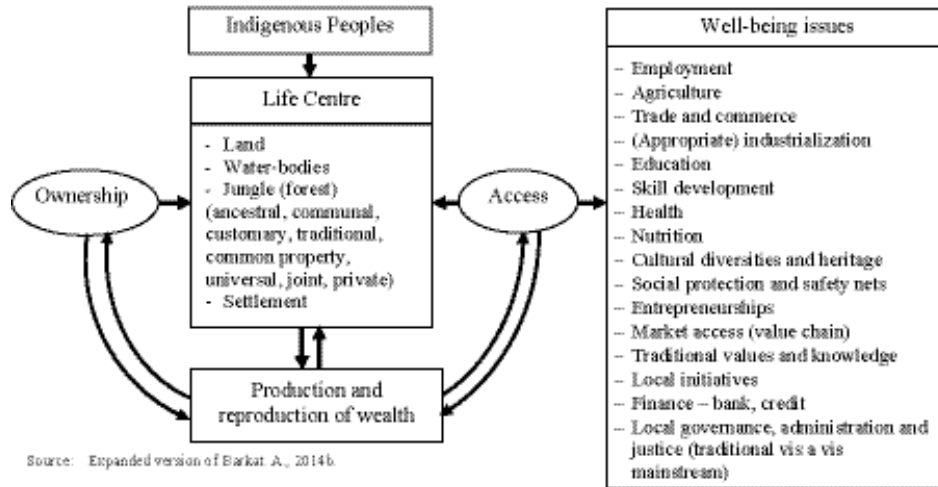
Indigenous Peoples

Life Centre

- Land
- Water-bodies
- Jungle (forest) (ancestral, communal, customary, traditional, common property, universal, joint, private)
- Settlement

Ownership

Access

Production and reproduction of wealth

Source: Expanded version of Barkat. A., 2014b.

Well-being issues

– Employment
– Agriculture
– Trade and commerce
– (Appropriate) industrialization
– Education
– Skill development
– Health
– Nutrition
– Cultural diversities and heritage
– Social protection and safety nets
– Entrepreneurships
– Market access (value chain)
– Traditional values and knowledge
– Local initiatives
– Finance – bank, credit
– Local governance, administration and justice (traditional vis a vis mainstream)